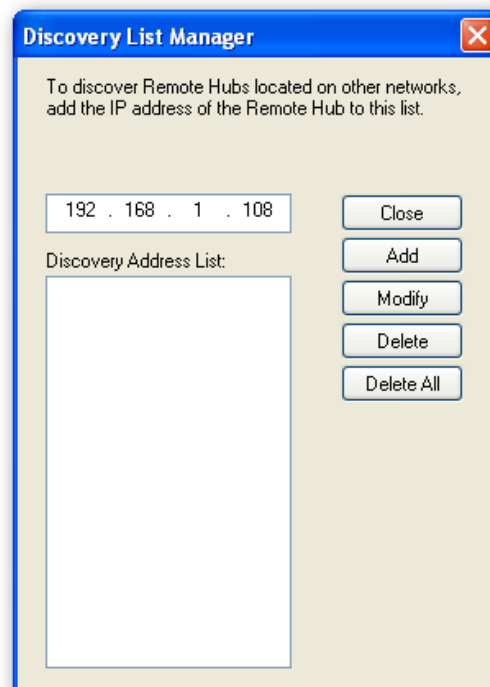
Discovery List Manager

To discover Remote Hubs located on other networks, add the IP address of the Remote Hub to this list.

192 . 168 . 1 . 108

Close

Discovery Address List:

Add

Modify

Delete

Delete All